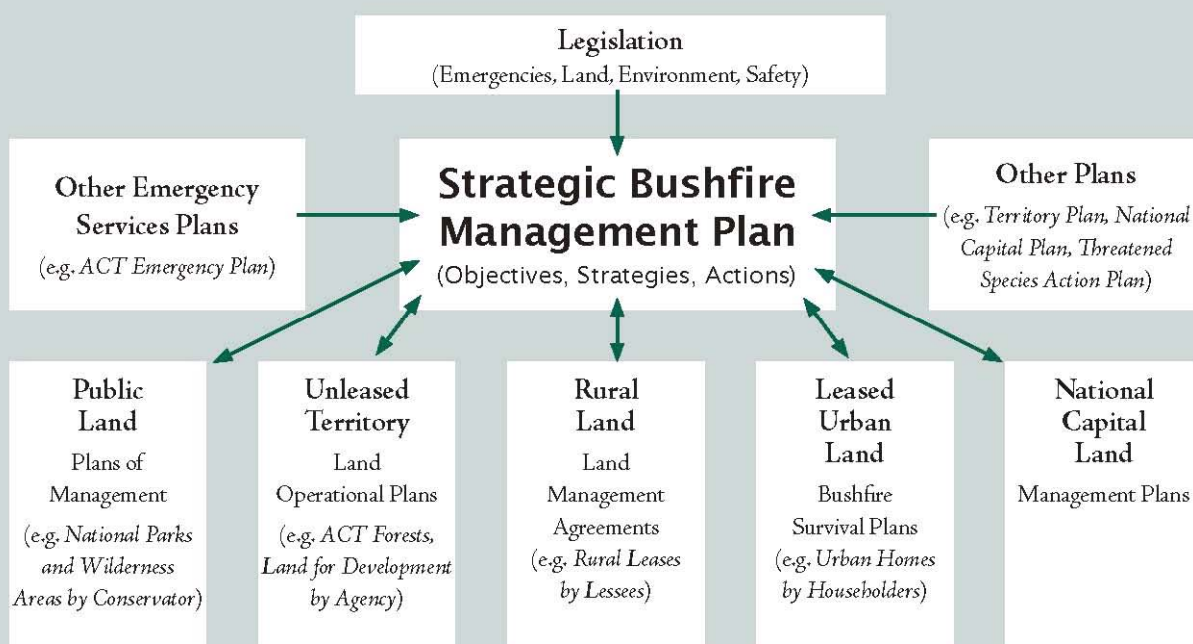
Legislation
(Emergencies, Land, Environment, Safety)

Other Emergency Services Plans
(e.g. ACT Emergency Plan)

Strategic Bushfire Management Plan
(Objectives, Strategies, Actions)

Other Plans
(e.g. Territory Plan, National Capital Plan, Threatened Species Action Plan)

Public Land
Plans of Management
(e.g. National Parks and Wilderness Areas by Conservator)

Unleased Territory
Land Operational Plans
(e.g. ACT Forests, Land for Development by Agency)

Rural Land
Land Management Agreements
(e.g. Rural Leases by Lessees)

Leased Urban Land
Bushfire Survival Plans
(e.g. Urban Homes by Householders)

National Capital Land
Management Plans